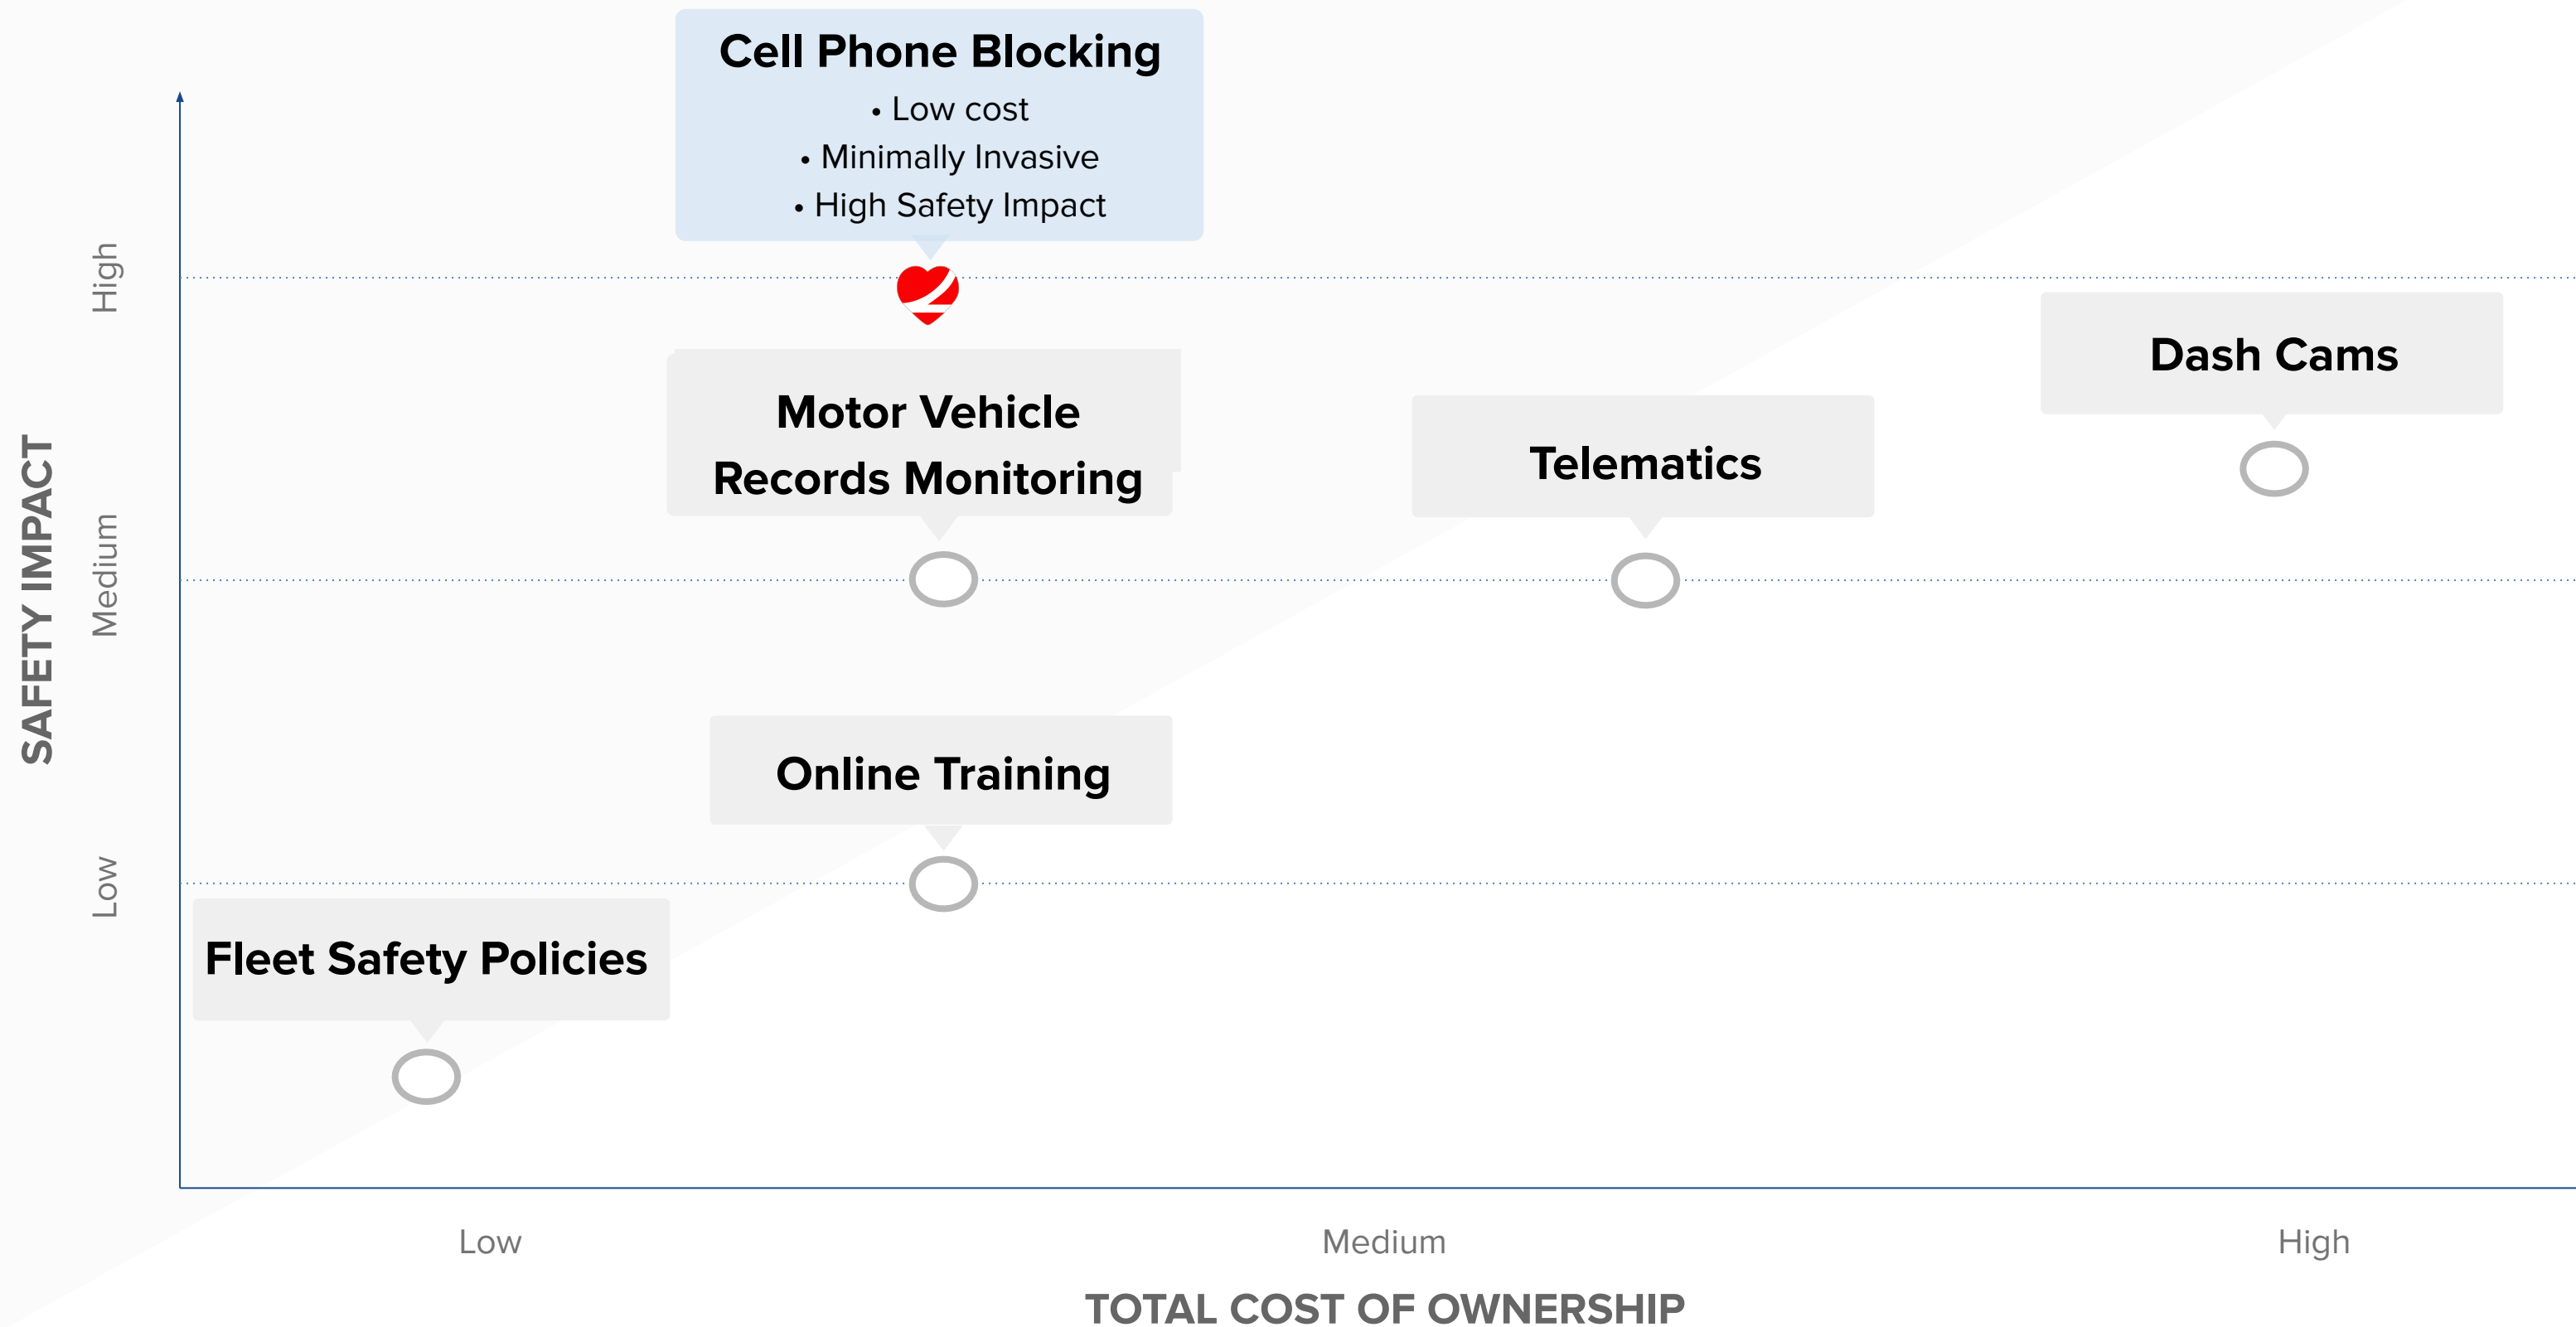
Cell Phone Blocking
• Low cost
• Minimally Invasive
• High Safety Impact

Dash Cams

Motor Vehicle Records Monitoring

Telematics

Online Training

Fleet Safety Policies

SAFETY IMPACT

High

Medium

Low

Low

Medium

High

TOTAL COST OF OWNERSHIP